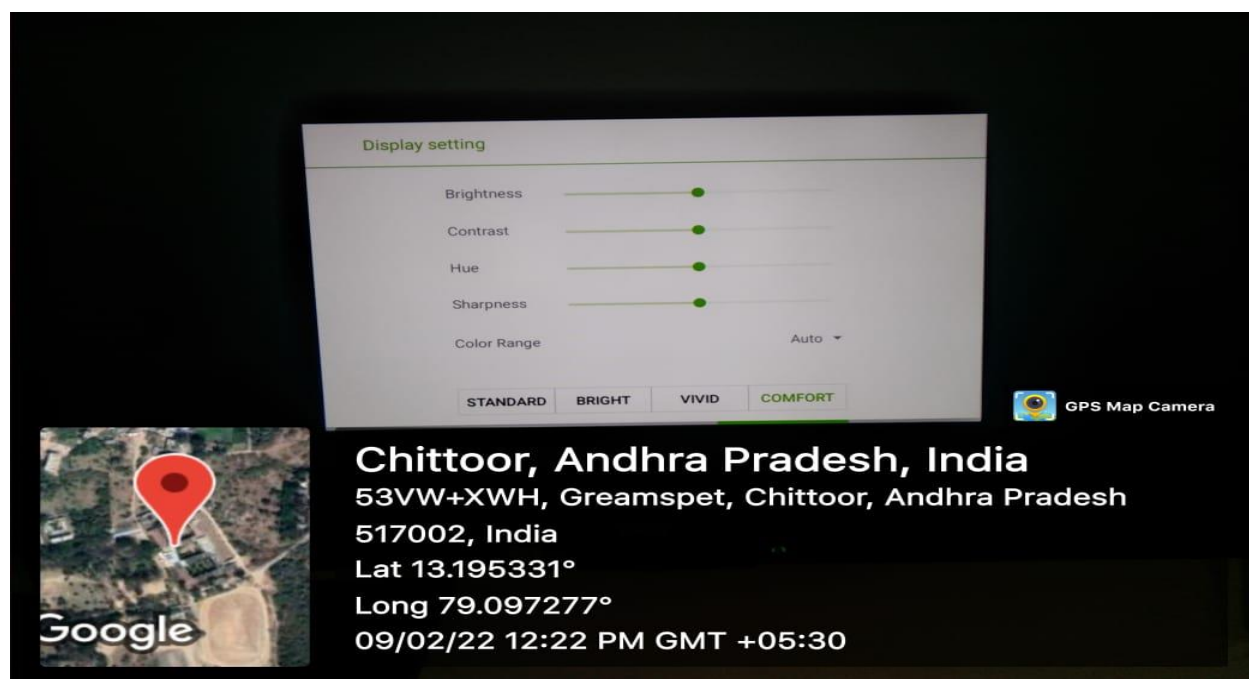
Display setting

Brightness

Contrast

Hue

Sharpness

Color Range

Auto ▾

STANDARD BRIGHT VIVID COMFORT

GPS Map Camera

Google

Chittoor, Andhra Pradesh, India
53VW+XWH, Greamspet, Chittoor, Andhra Pradesh 517002, India
Lat 13.195331°
Long 79.097277°
09/02/22 12:22 PM GMT +05:30